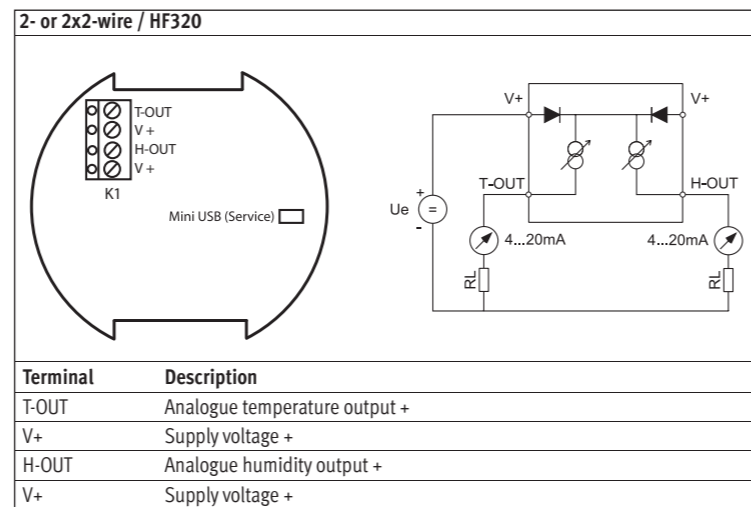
2- or 2x2-wire / HF320

T-OUT
V +
H-OUT
V +
K1

Mini USB (Service)

V+
V+
T-OUT
H-OUT
Ue
+
=
-
4...20mA
4...20mA
RL
RL

| Terminal | Description |
|---|---|
| T-OUT | Analogue temperature output + |
| V+ | Supply voltage + |
| H-OUT | Analogue humidity output + |
| V+ | Supply voltage + |